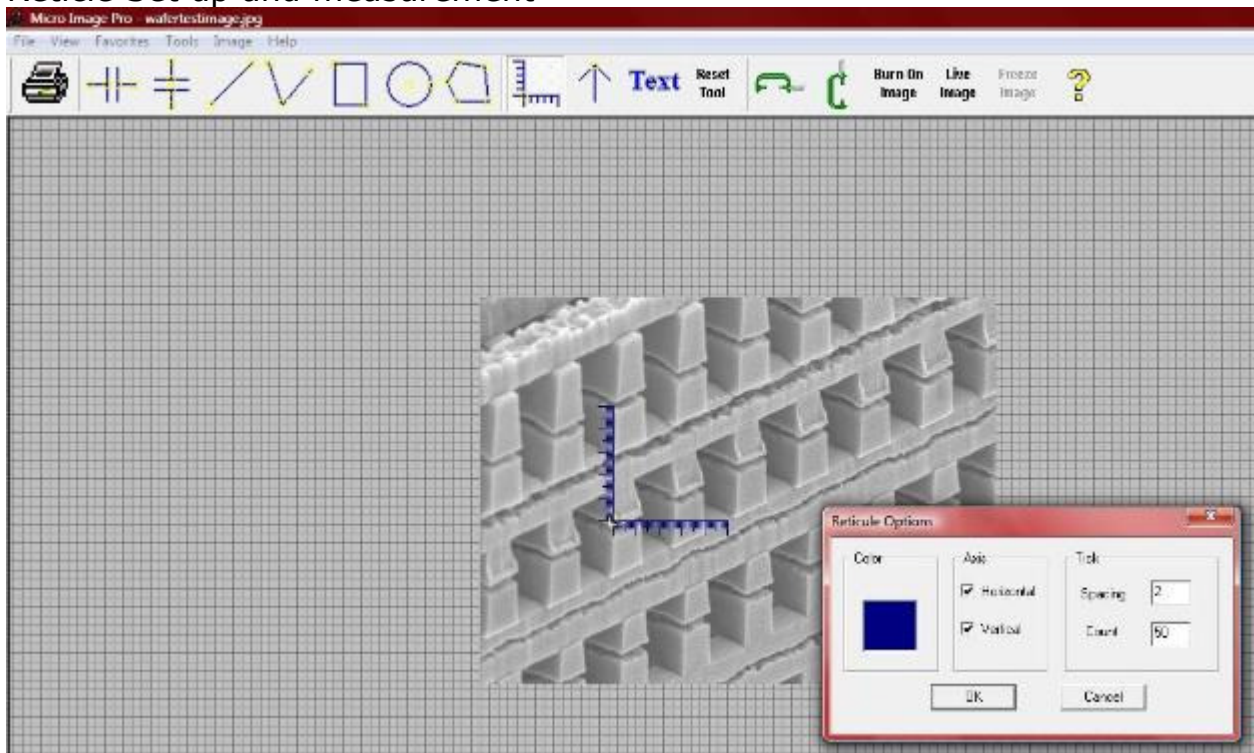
Reticle Set-up and Measurement

Micro Image Pro - wafertestimage.jpg

File View Favorites Tools Image Help

Text

Reset Tool

Burn On Image

Live Image

Freeze Image

Reticule Options

Color

Axis

☑ Horizontal

☑ Vertical

Tick

Spacing 2

Count 50

OK

Cancel